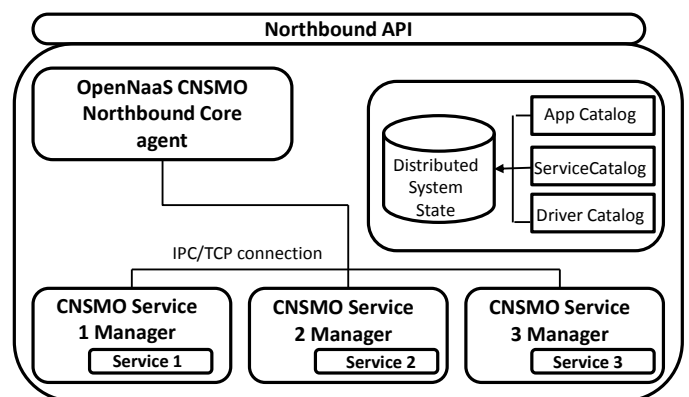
Northbound API

OpenNaaS CNSMO Northbound Core agent

Distributed System State

App Catalog

ServiceCatalog

Driver Catalog

IPC/TCP connection

CNSMO Service 1 Manager

Service 1

CNSMO Service 2 Manager

Service 2

CNSMO Service 3 Manager

Service 3